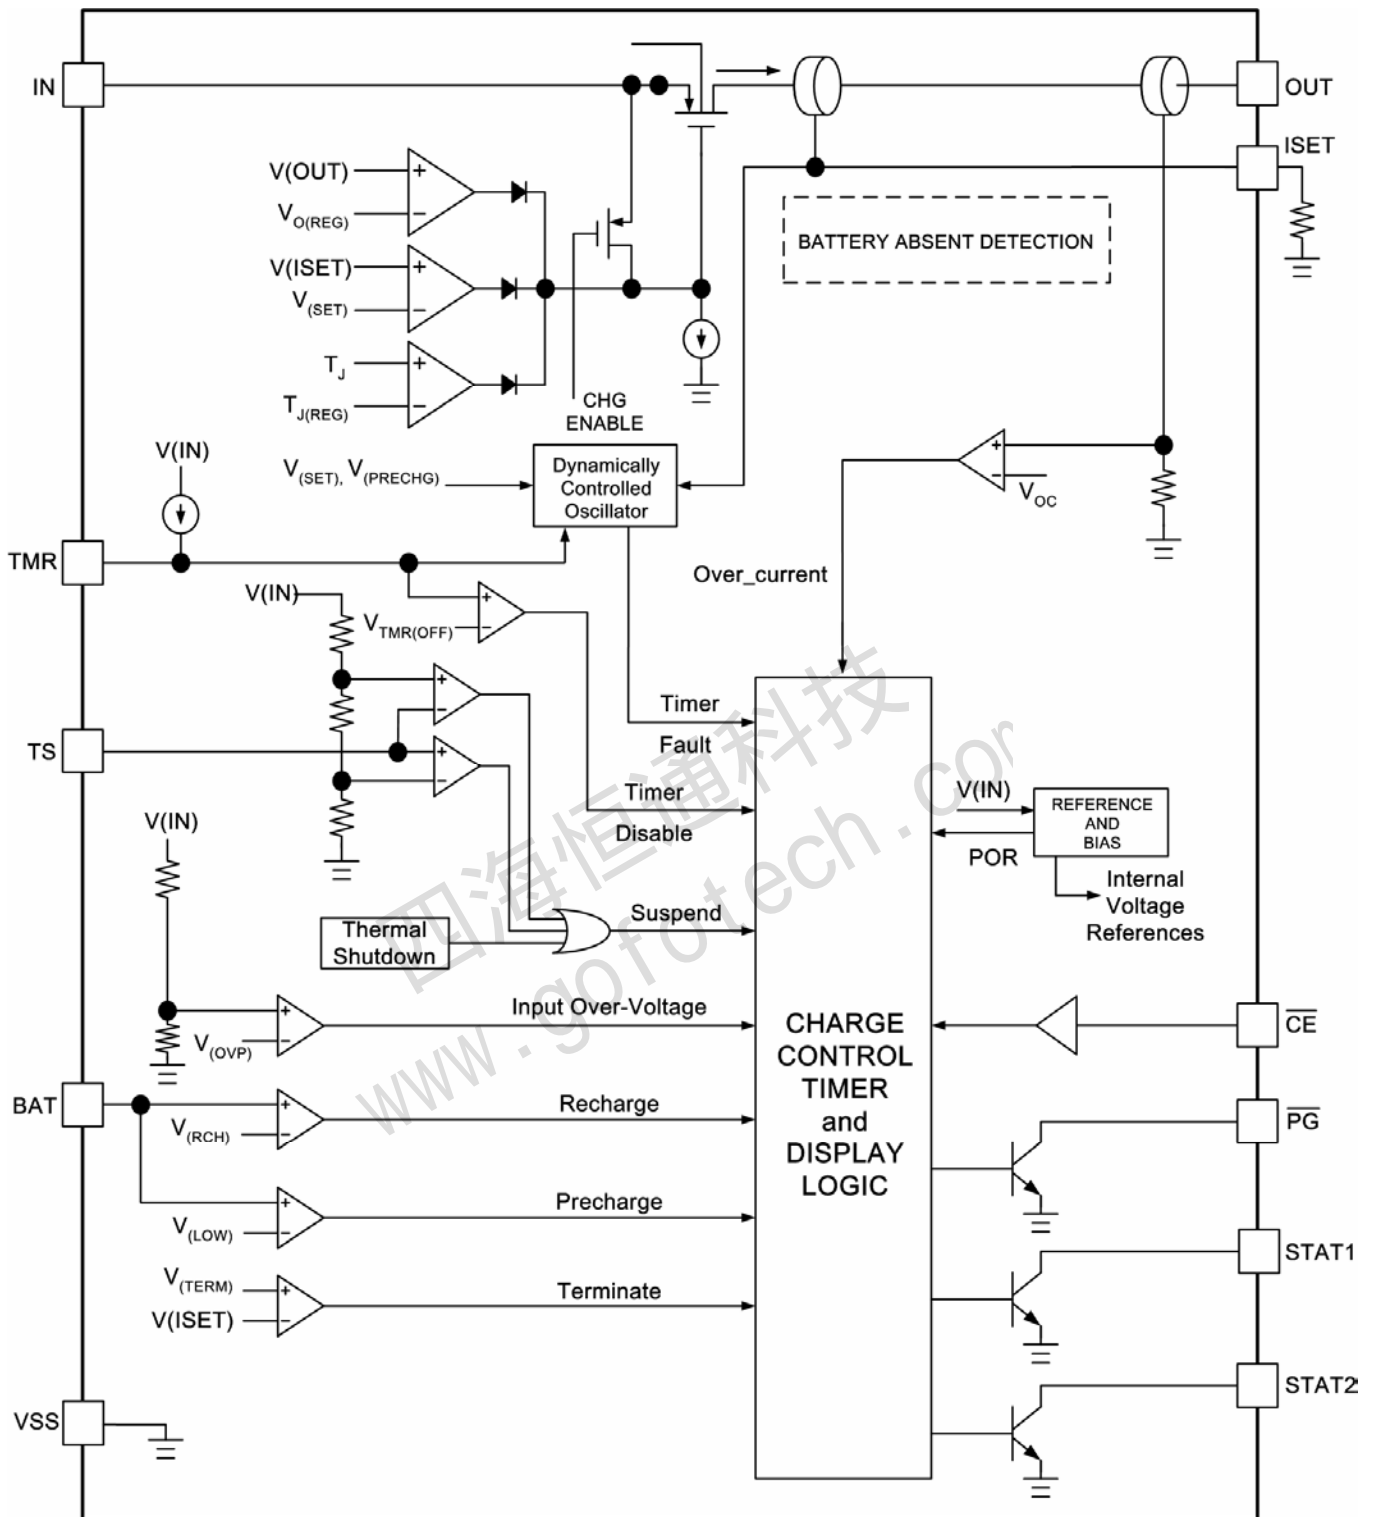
IN
OUT
ISET
V(OUT)
$V_{O(REG)}$
V(ISET)
$V_{(SET)}$
$T_J$
$T_{J(REG)}$
BATTERY ABSENT DETECTION
CHG ENABLE
V(IN)
$V_{(SET)}, V_{(PRECHG)}$
Dynamically Controlled Oscillator
$V_{OC}$
TMR
V(IN)
$V_{TMR(OFF)}$
Over_current
Timer
Fault
TS
Timer
Disable
V(IN)
REFERENCE AND BIAS
POR
Internal Voltage References
V(IN)
Thermal Shutdown
Suspend
Input Over-Voltage
$V_{(OVP)}$
CHARGE CONTROL TIMER and DISPLAY LOGIC
$\overline{CE}$
BAT
$V_{(RCH)}$
Recharge
$\overline{PG}$
$V_{(LOW)}$
Precharge
STAT1
$V_{(TERM)}$
V(ISET)
Terminate
STAT2
VSS
四海恒通科技
www.gofotech.com